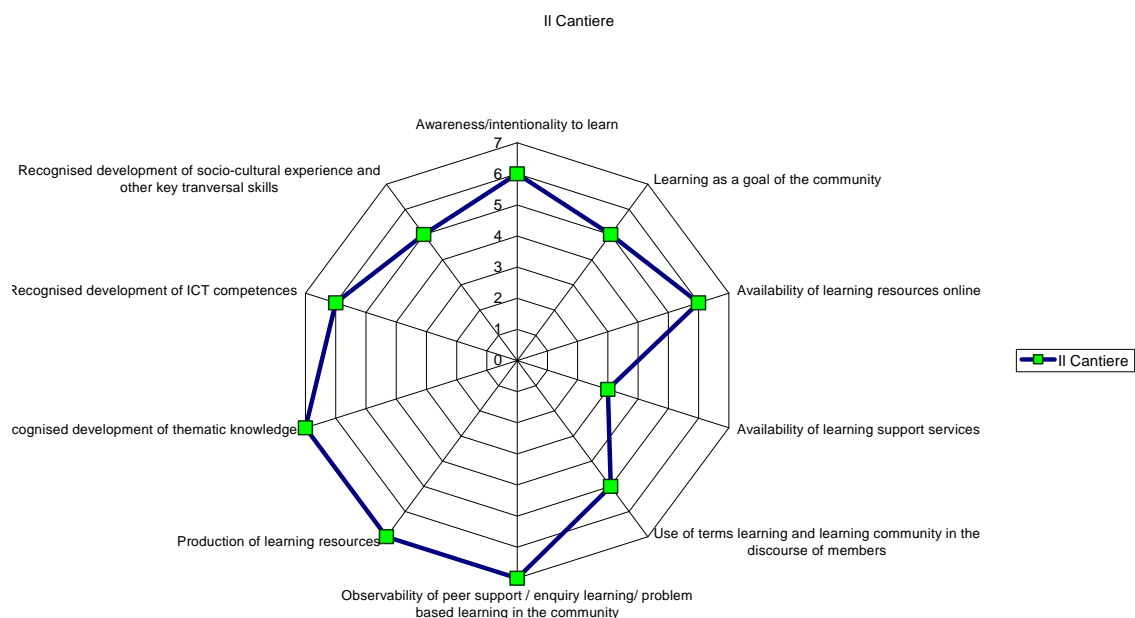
Il Cantiere

Awareness/intentionality to learn

7
6
5
4
3
2
1
0

Learning as a goal of the community

Availability of learning resources online

Availability of learning support services

Use of terms learning and learning community in the discourse of members

Observability of peer support / enquiry learning/ problem based learning in the community

Production of learning resources

cognised development of thematic knowledge

Recognised development of ICT competences

Recognised development of socio-cultural experience and other key tranversal skills

Il Cantiere